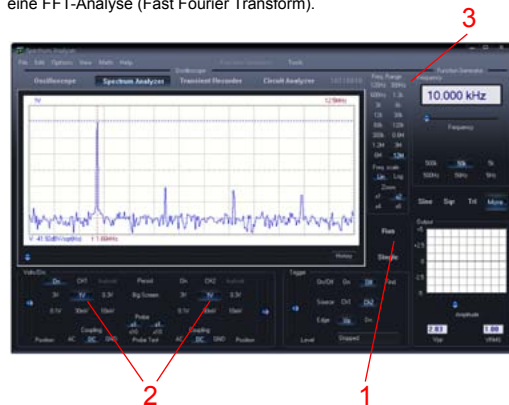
eine FFT-Analyse (Fast Fourier Transform).

3

Spectrum Analyzer

File Edit Options View Math Help

Oscilloscope Spectrum Analyzer Transient Recorder Circuit Analyzer

Tools

Function Generator

Frequency

10.000 kHz

Frequency

1V

12.5MHz

Freq. Range

Freq. scale

Lin Log

Zoom

History

V: 41.52dB(1Vpp/Hz) f: 1.00kHz

Run

Single

Sine Sqr Tri More

Output

Amplitude

2.83

1.00

Vpp

VRMS

Volts/Div

On CH1

Period

On CH2

1V

Probe

Coupling

AC DC GND

Position

Probe Test

Trigger

On/Off On

Source CH1 CH2

Edge

Level

Stopped

2

1